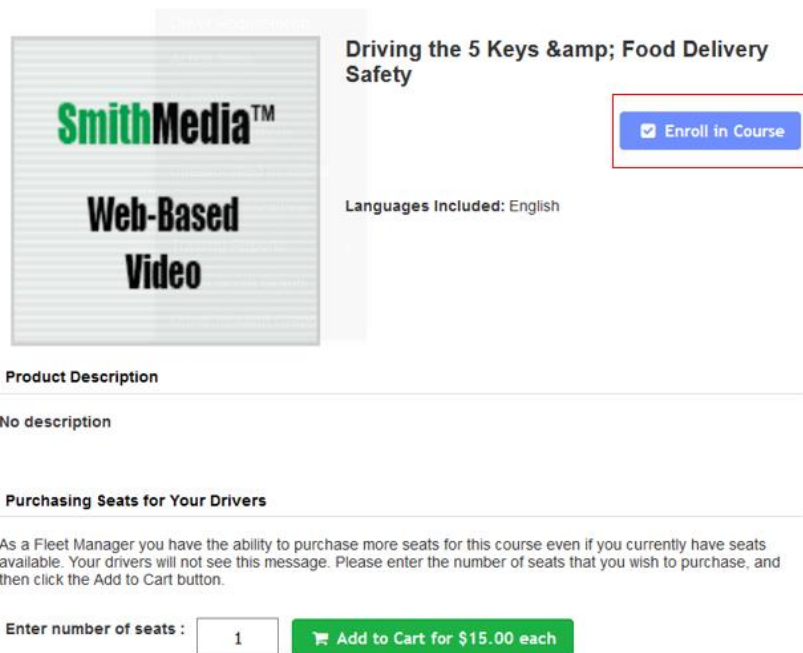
SmithMedia™

Web-Based Video

Driving the 5 Keys &amp; Food Delivery Safety

Enroll in Course

Languages Included: English

Product Description

No description

Purchasing Seats for Your Drivers

As a Fleet Manager you have the ability to purchase more seats for this course even if you currently have seats available. Your drivers will not see this message. Please enter the number of seats that you wish to purchase, and then click the Add to Cart button.

Enter number of seats : 1 Add to Cart for $15.00 each